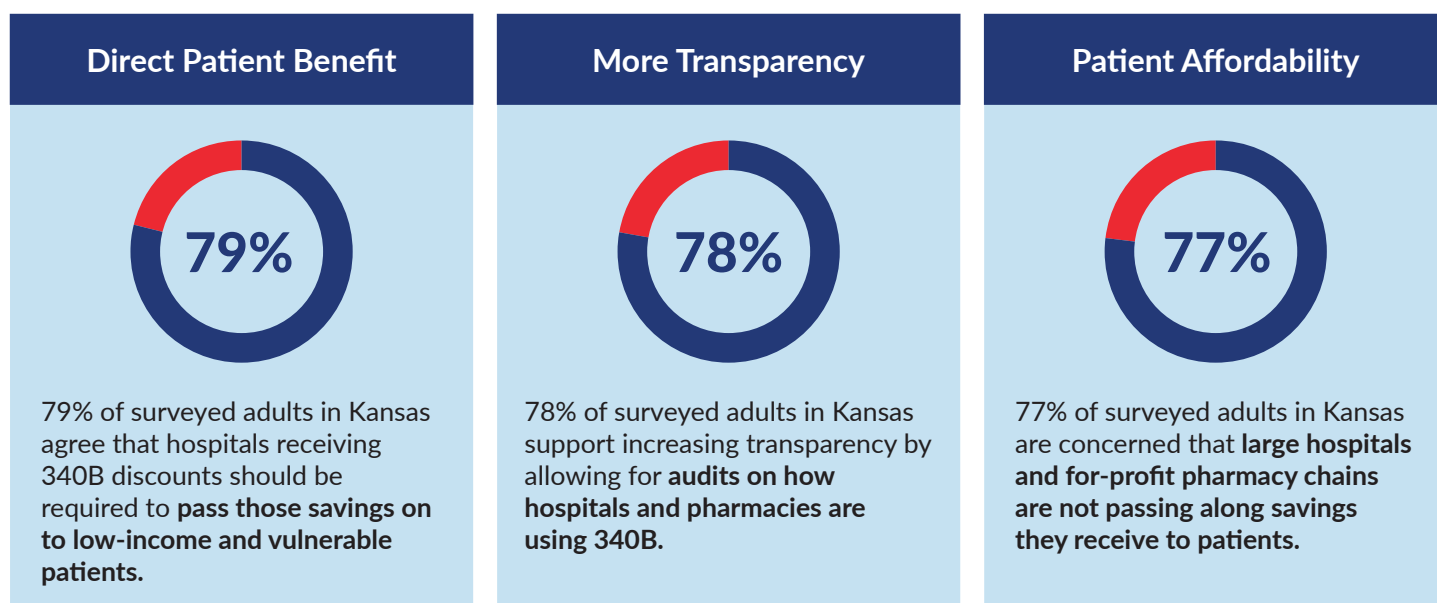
Direct Patient Benefit

79%

79% of surveyed adults in Kansas agree that hospitals receiving 340B discounts should be required to pass those savings on to low-income and vulnerable patients.

More Transparency

78%

78% of surveyed adults in Kansas support increasing transparency by allowing for audits on how hospitals and pharmacies are using 340B.

Patient Affordability

77%

77% of surveyed adults in Kansas are concerned that large hospitals and for-profit pharmacy chains are not passing along savings they receive to patients.